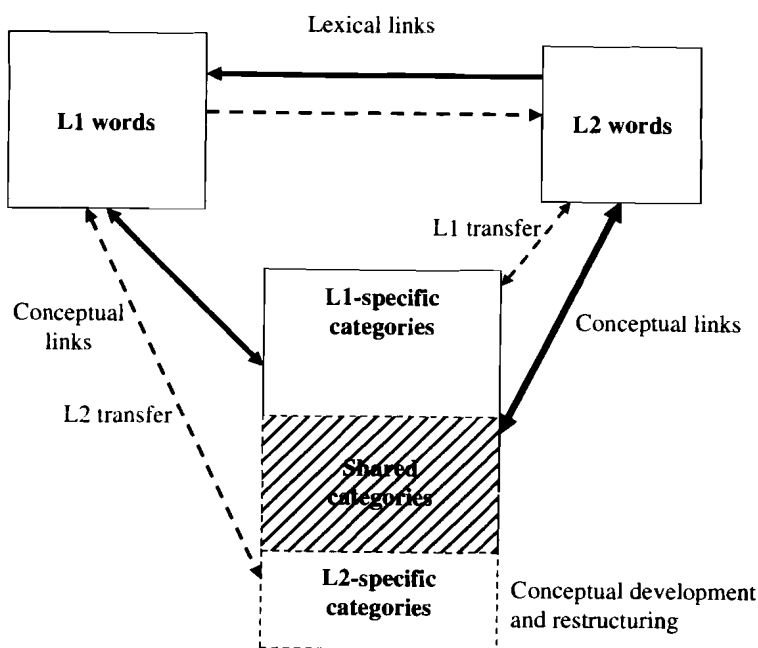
Lexical links

L1 words

L2 words

L1 transfer

Conceptual links

L1-specific categories

Conceptual links

L2 transfer

Shared categories

L2-specific categories

Conceptual development and restructuring